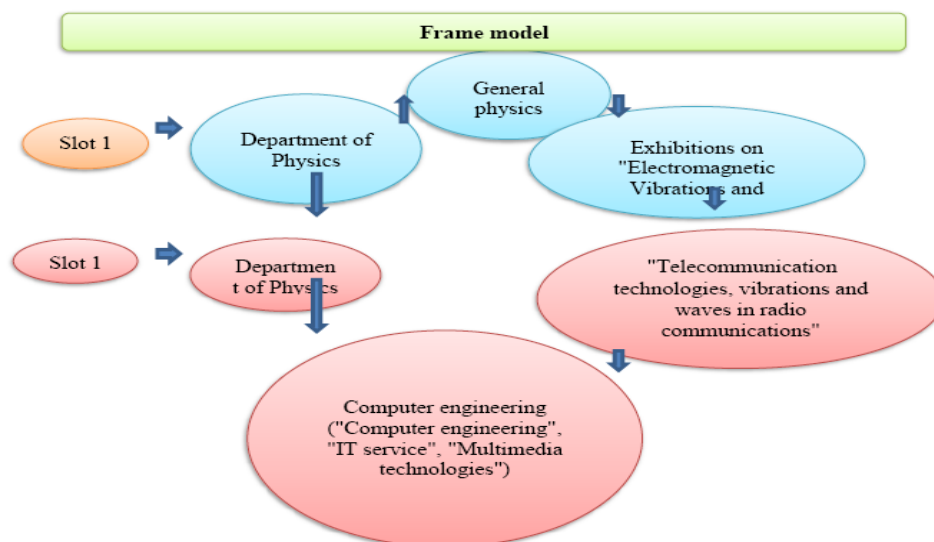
Frame model

Slot 1

Department of Physics

General physics

Exhibitions on "Electromagnetic Vibrations and

Slot 1

Departmen t of Physics

"Telecommunication technologies, vibrations and waves in radio communications"

Computer engineering ("Computer engineering", "IT service", "Multimedia technologies")